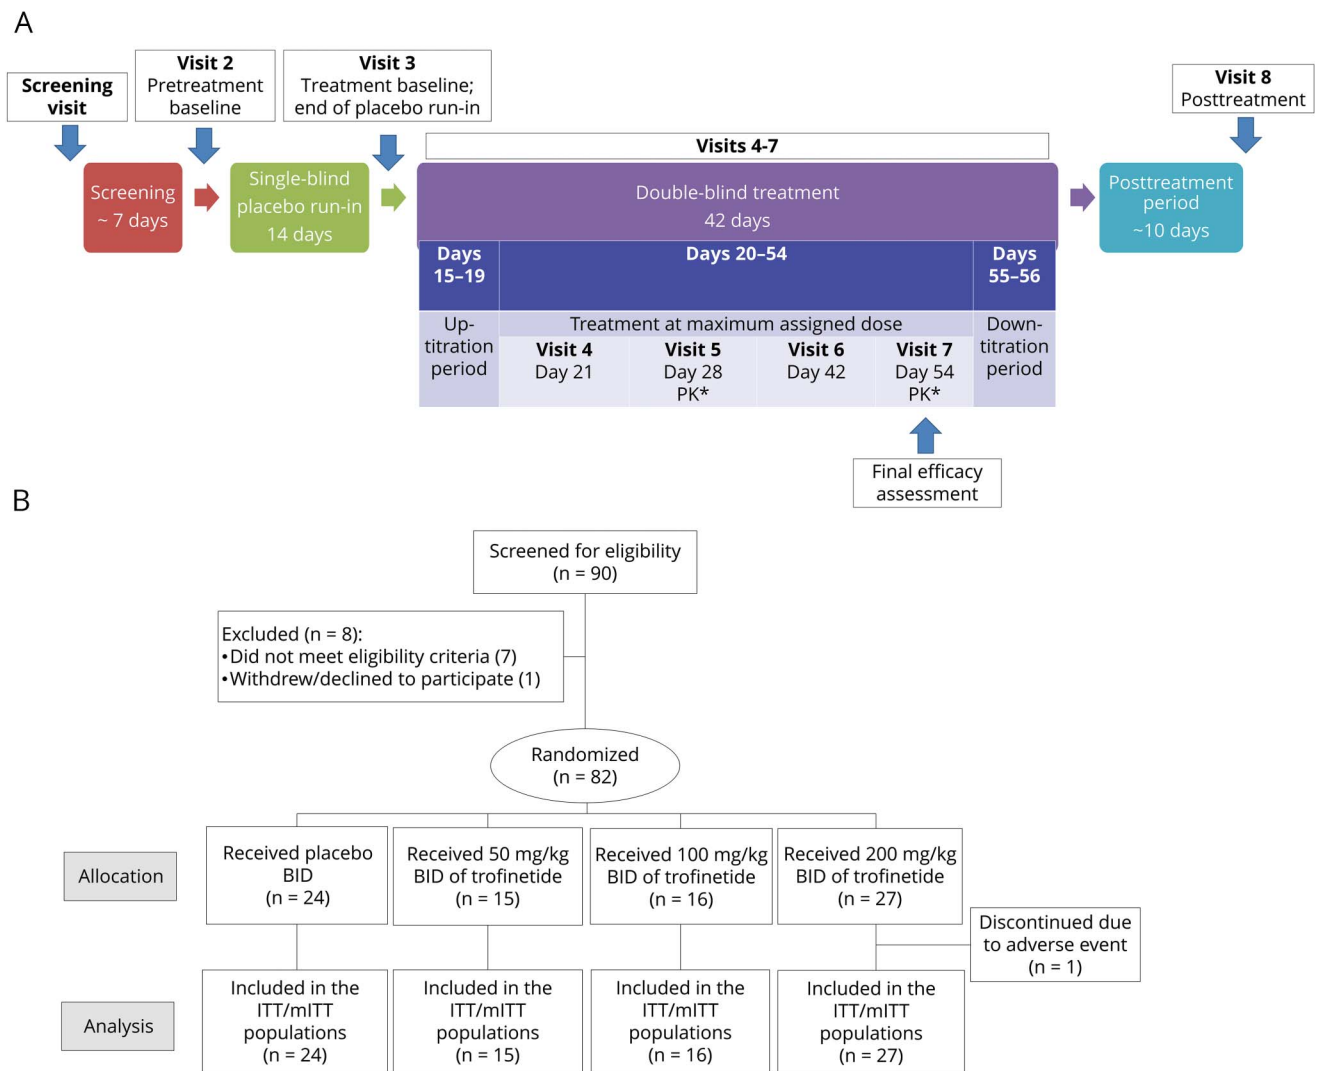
A

Screening visit

Visit 2
Pretreatment baseline

Visit 3
Treatment baseline; end of placebo run-in

Visit 8
Posttreatment

Visits 4-7

Screening
~ 7 days

Single-blind placebo run-in
14 days

Double-blind treatment
42 days

Posttreatment period
~10 days

Days 15–19

Days 20–54

Days 55–56

Up-titration period

Treatment at maximum assigned dose

Down-titration period

Visit 4
Day 21

Visit 5
Day 28
PK*

Visit 6
Day 42

Visit 7
Day 54
PK*

Final efficacy assessment

B

Screened for eligibility
(n = 90)

Excluded (n = 8):
•Did not meet eligibility criteria (7)
•Withdrew/declined to participate (1)

Randomized
(n = 82)

Allocation

Received placebo BID
(n = 24)

Received 50 mg/kg BID of trofinetide
(n = 15)

Received 100 mg/kg BID of trofinetide
(n = 16)

Received 200 mg/kg BID of trofinetide
(n = 27)

Discontinued due to adverse event
(n = 1)

Analysis

Included in the ITT/mITT populations
(n = 24)

Included in the ITT/mITT populations
(n = 15)

Included in the ITT/mITT populations
(n = 16)

Included in the ITT/mITT populations
(n = 27)